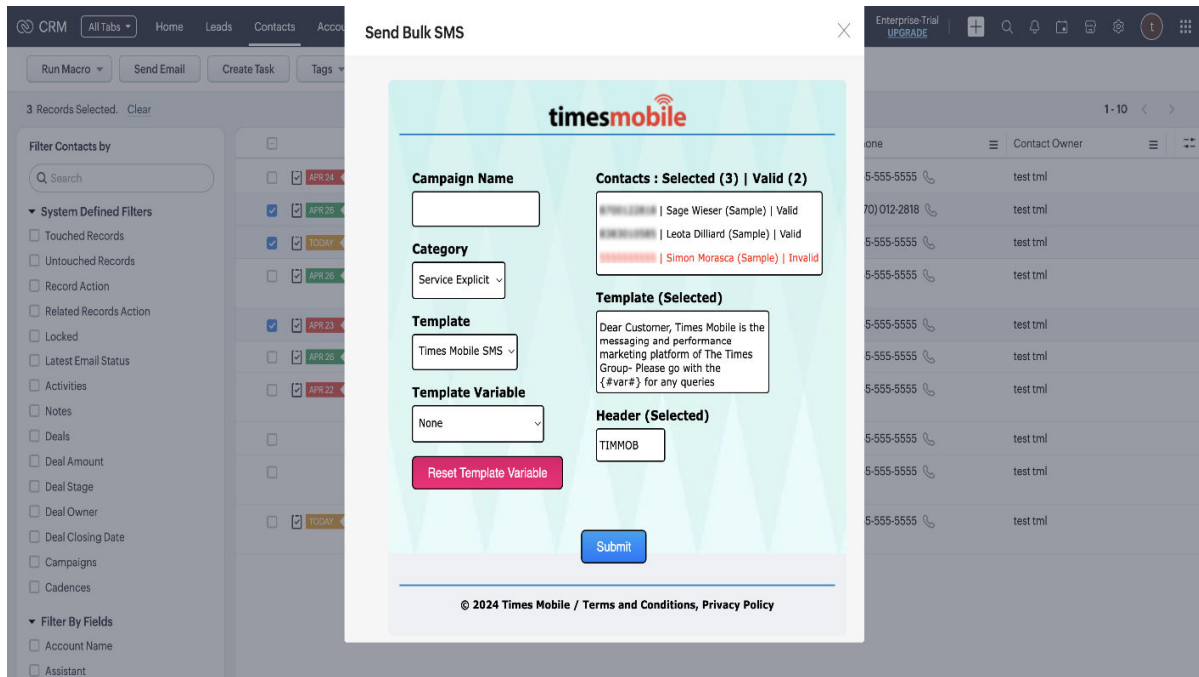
CRM All Tabs Home Leads Contacts Accou

Enterprise-Trial UPGRADE

Run Macro Send Email Create Task Tags

3 Records Selected. Clear

1-10

Filter Contacts by

Search

System Defined Filters
Touched Records
Untouched Records
Record Action
Related Records Action
Locked
Latest Email Status
Activities
Notes
Deals
Deal Amount
Deal Stage
Deal Owner
Deal Closing Date
Campaigns
Cadences

Filter By Fields
Account Name
Assistant

APR 24
APR 26
TODAY
APR 26
APR 23
APR 26
APR 22
TODAY

one | Contact Owner
5-555-5555 | test tml
70) 012-2818 | test tml
5-555-5555 | test tml
5-555-5555 | test tml
5-555-5555 | test tml
5-555-5555 | test tml
5-555-5555 | test tml
5-555-5555 | test tml
5-555-5555 | test tml
5-555-5555 | test tml

Send Bulk SMS

timesmobile

Campaign Name

Category
Service Explicit

Template
Times Mobile SMS

Template Variable
None

Reset Template Variable

Contacts : Selected (3) | Valid (2)
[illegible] | Sage Wieser (Sample) | Valid
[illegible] | Leota Dilliard (Sample) | Valid
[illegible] | Simon Morasca (Sample) | Invalid

Template (Selected)
Dear Customer, Times Mobile is the messaging and performance marketing platform of The Times Group- Please go with the {#var#} for any queries

Header (Selected)
TIMMOB

Submit

© 2024 Times Mobile / Terms and Conditions, Privacy Policy